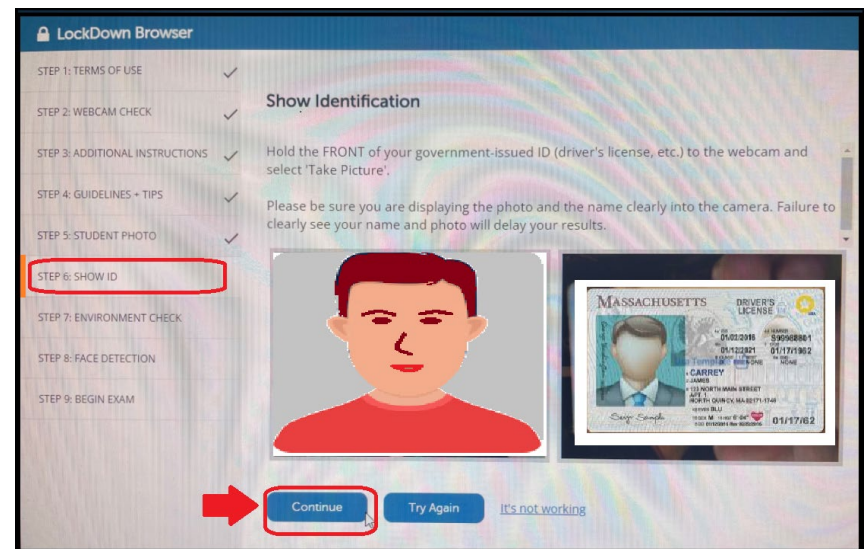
LockDown Browser

STEP 1: TERMS OF USE
STEP 2: WEBCAM CHECK
STEP 3: ADDITIONAL INSTRUCTIONS
STEP 4: GUIDELINES + TIPS
STEP 5: STUDENT PHOTO
STEP 6: SHOW ID
STEP 7: ENVIRONMENT CHECK
STEP 8: FACE DETECTION
STEP 9: BEGIN EXAM

Show Identification

Hold the FRONT of your government-issued ID (driver's license, etc.) to the webcam and select 'Take Picture'.

Please be sure you are displaying the photo and the name clearly into the camera. Failure to clearly see your name and photo will delay your results.

MASSACHUSETTS DRIVER'S LICENSE
01/02/2016 S99988801
01/12/2021 01/17/1962
CARREY
JAMES
123 NORTH MAIN STREET
APT 1
NORTH QUINCY, MA 02171-1748
BLU
M 5'-08"
01/17/62

Continue
Try Again
It's not working